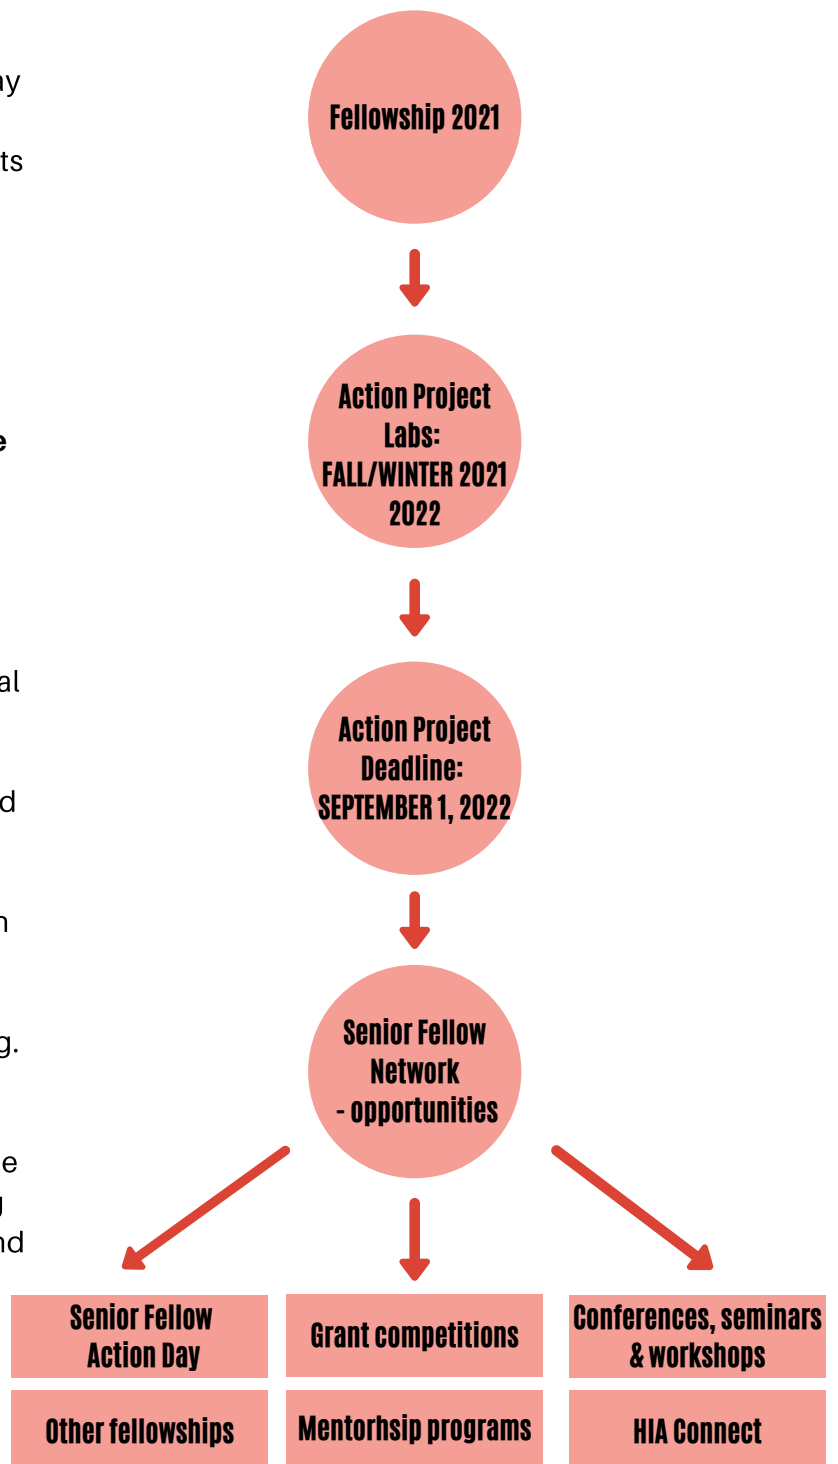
ay

ts

e

al

d

n

g.

e
g
nd

Fellowship 2021

Action Project Labs: FALL/WINTER 2021 2022

Action Project Deadline: SEPTEMBER 1, 2022

Senior Fellow Network - opportunities

Senior Fellow Action Day

Grant competitions

Conferences, seminars & workshops

Other fellowships

Mentorhsip programs

HIA Connect